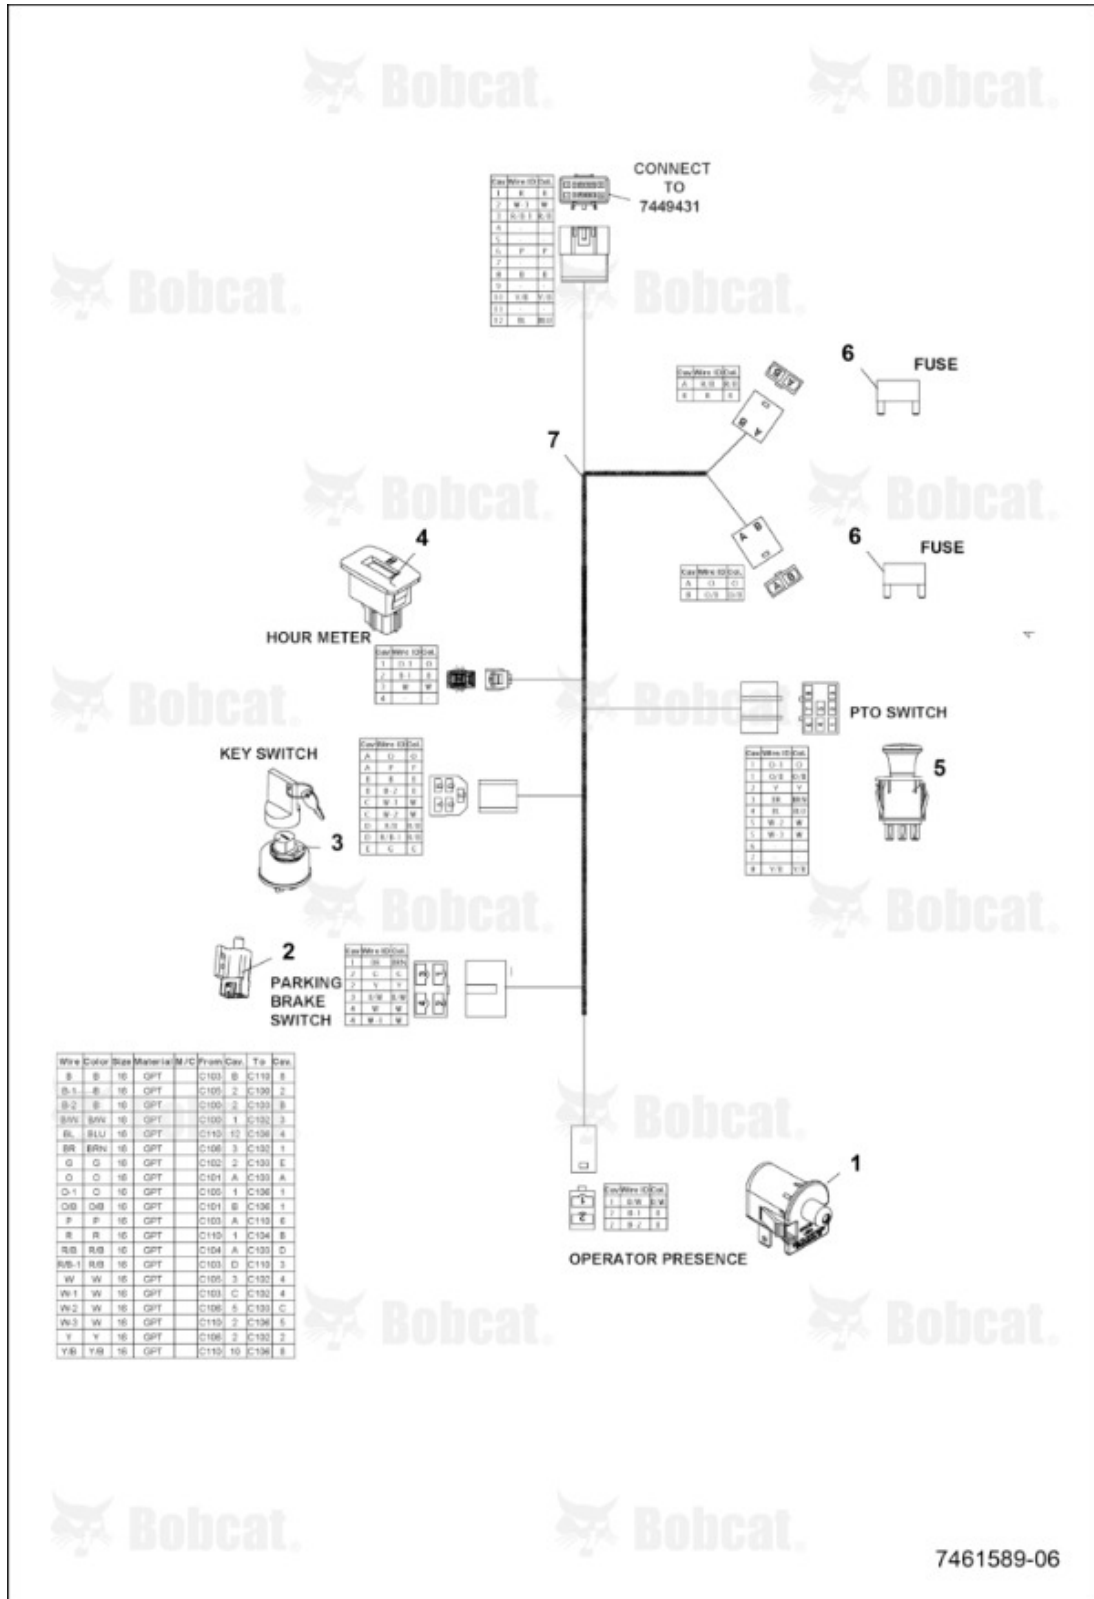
Bobcat. Bobcat.

CONNECT TO 7449431

Bobcat. Bobcat.

6 FUSE

7

Bobcat. Bobcat.

4

6 FUSE

HOUR METER

Bobcat. Bobcat.

PTO SWITCH

KEY SWITCH

5

3

Bobcat. Bobcat.

2

PARKING BRAKE SWITCH

| Wire | Color | Size | Material | M/C | From | Cav. | To | Cav. |
|---|---|---|---|---|---|---|---|---|
| B | B | 16 | GPT | | C103 | B | C110 | 8 |
| B-1 | B | 16 | GPT | | C105 | 2 | C106 | 2 |
| B-2 | B | 16 | GPT | | C100 | 2 | C103 | B |
| B/W | B/W | 16 | GPT | | C100 | 1 | C102 | 3 |
| BL | BLU | 16 | GPT | | C110 | 12 | C106 | 4 |
| BR | BRN | 16 | GPT | | C106 | 3 | C102 | 1 |
| G | G | 16 | GPT | | C102 | 2 | C103 | E |
| O | O | 16 | GPT | | C101 | A | C103 | A |
| O-1 | O | 16 | GPT | | C105 | 1 | C106 | 1 |
| O/B | O/B | 16 | GPT | | C101 | B | C106 | 1 |
| P | P | 16 | GPT | | C103 | A | C110 | 6 |
| R | R | 16 | GPT | | C110 | 1 | C104 | B |
| R/B | R/B | 16 | GPT | | C104 | A | C103 | D |
| R/B-1 | R/B | 16 | GPT | | C103 | D | C110 | 3 |
| W | W | 16 | GPT | | C105 | 3 | C102 | 4 |
| W-1 | W | 16 | GPT | | C103 | C | C102 | 4 |
| W-2 | W | 16 | GPT | | C106 | 5 | C103 | C |
| W-3 | W | 16 | GPT | | C110 | 2 | C106 | 5 |
| Y | Y | 16 | GPT | | C106 | 2 | C102 | 2 |
| Y/B | Y/B | 16 | GPT | | C110 | 10 | C106 | 8 |

Bobcat.

1

OPERATOR PRESENCE

Bobcat. Bobcat.

Bobcat. Bobcat.

7461589-06